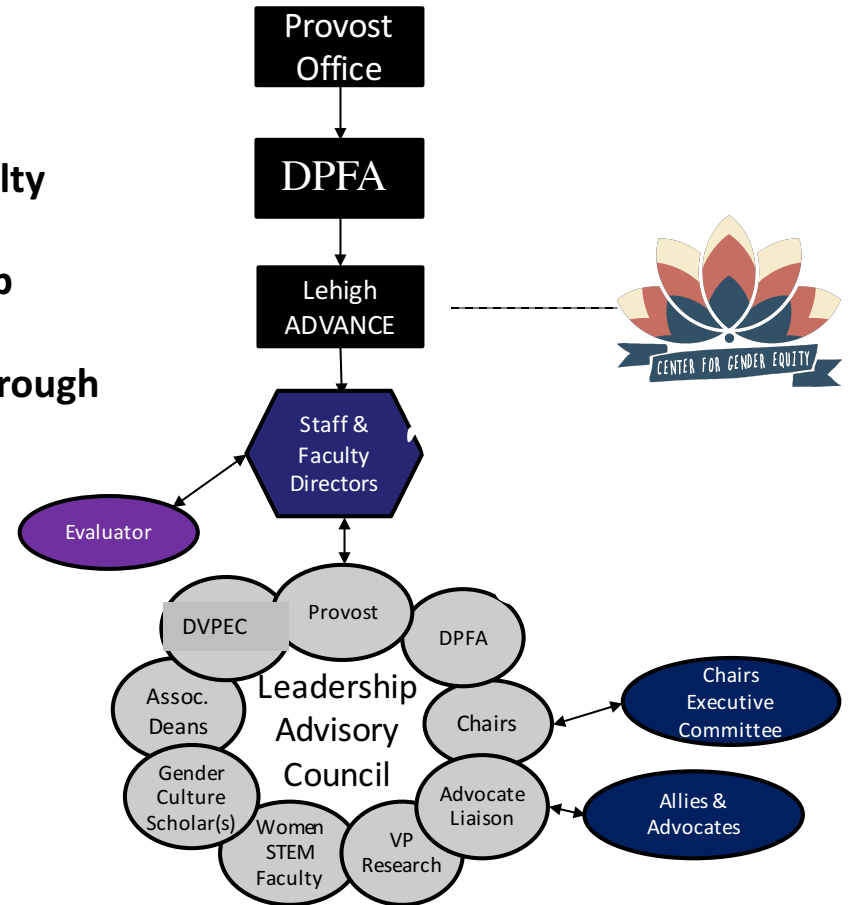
lty

o

rough

Provost Office

DPFA

Lehigh ADVANCE

CENTER FOR GENDER EQUITY

Staff & Faculty Directors

Evaluator

Provost

DVPEC

DPFA

Assoc. Deans

Leadership Advisory Council

Chairs

Chairs Executive Committee

Gender Culture Scholar(s)

Advocate Liaison

Allies & Advocates

Women STEM Faculty

VP Research